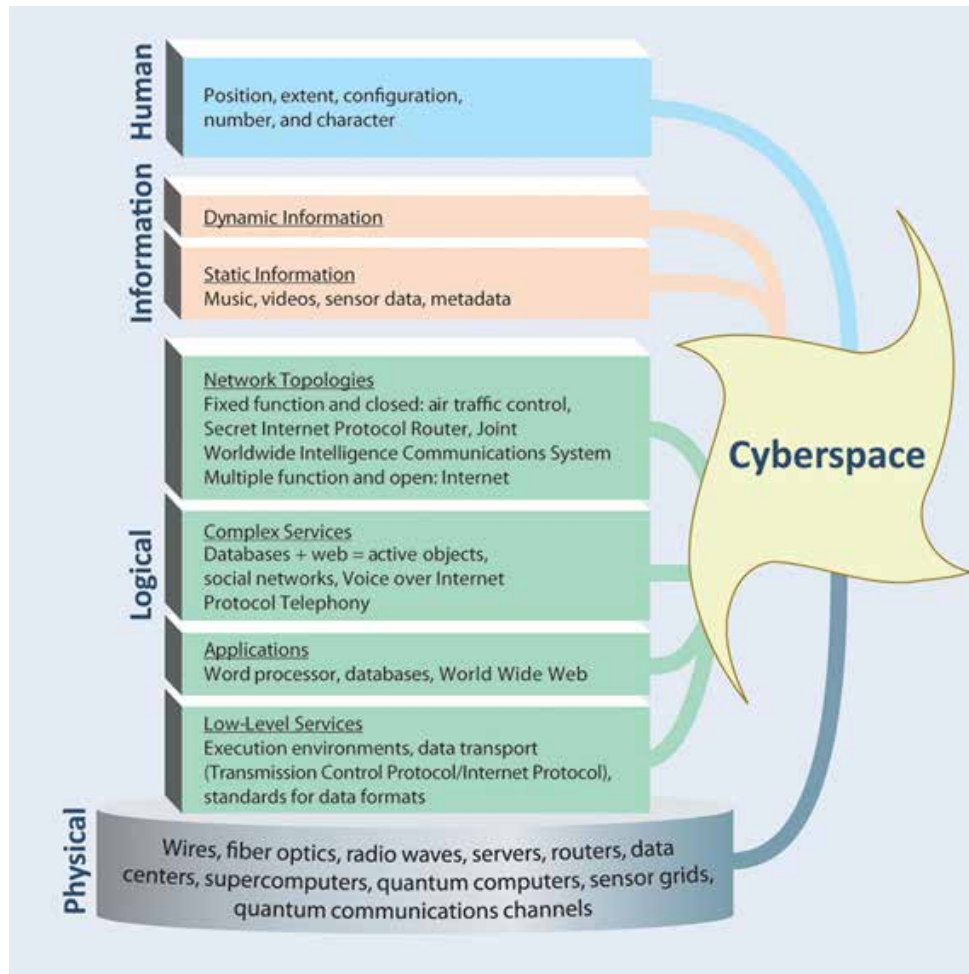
Human

Position, extent, configuration, number, and character

Information

Dynamic Information

Static Information
Music, videos, sensor data, metadata

Logical

Network Topologies
Fixed function and closed: air traffic control, Secret Internet Protocol Router, Joint Worldwide Intelligence Communications System
Multiple function and open: Internet

Complex Services
Databases + web = active objects, social networks, Voice over Internet Protocol Telephony

Applications
Word processor, databases, World Wide Web

Low-Level Services
Execution environments, data transport (Transmission Control Protocol/Internet Protocol), standards for data formats

Physical

Wires, fiber optics, radio waves, servers, routers, data centers, supercomputers, quantum computers, sensor grids, quantum communications channels

Cyberspace